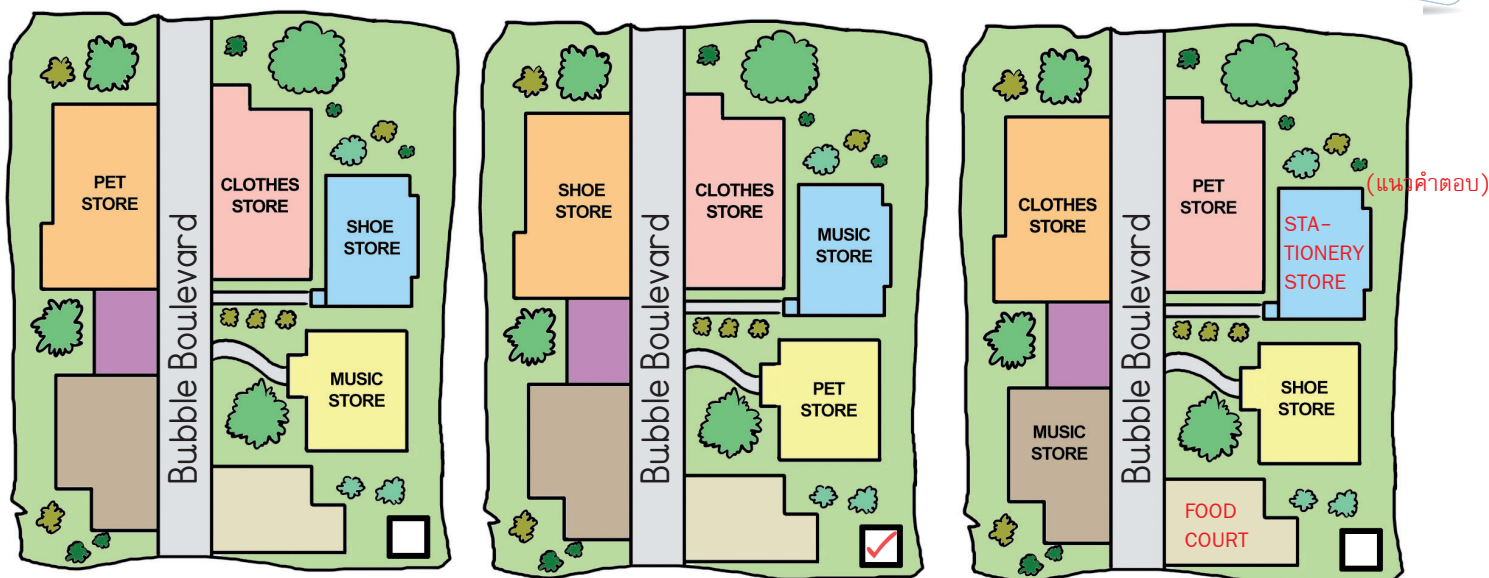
PET STORE

Bubble Boulevard

CLOTHES STORE

SHOE STORE

MUSIC STORE

SHOE STORE

Bubble Boulevard

CLOTHES STORE

MUSIC STORE

PET STORE

✓

CLOTHES STORE

Bubble Boulevard

PET STORE

(แนวคำตอบ)

STA-TIONERY STORE

SHOE STORE

MUSIC STORE

FOOD COURT